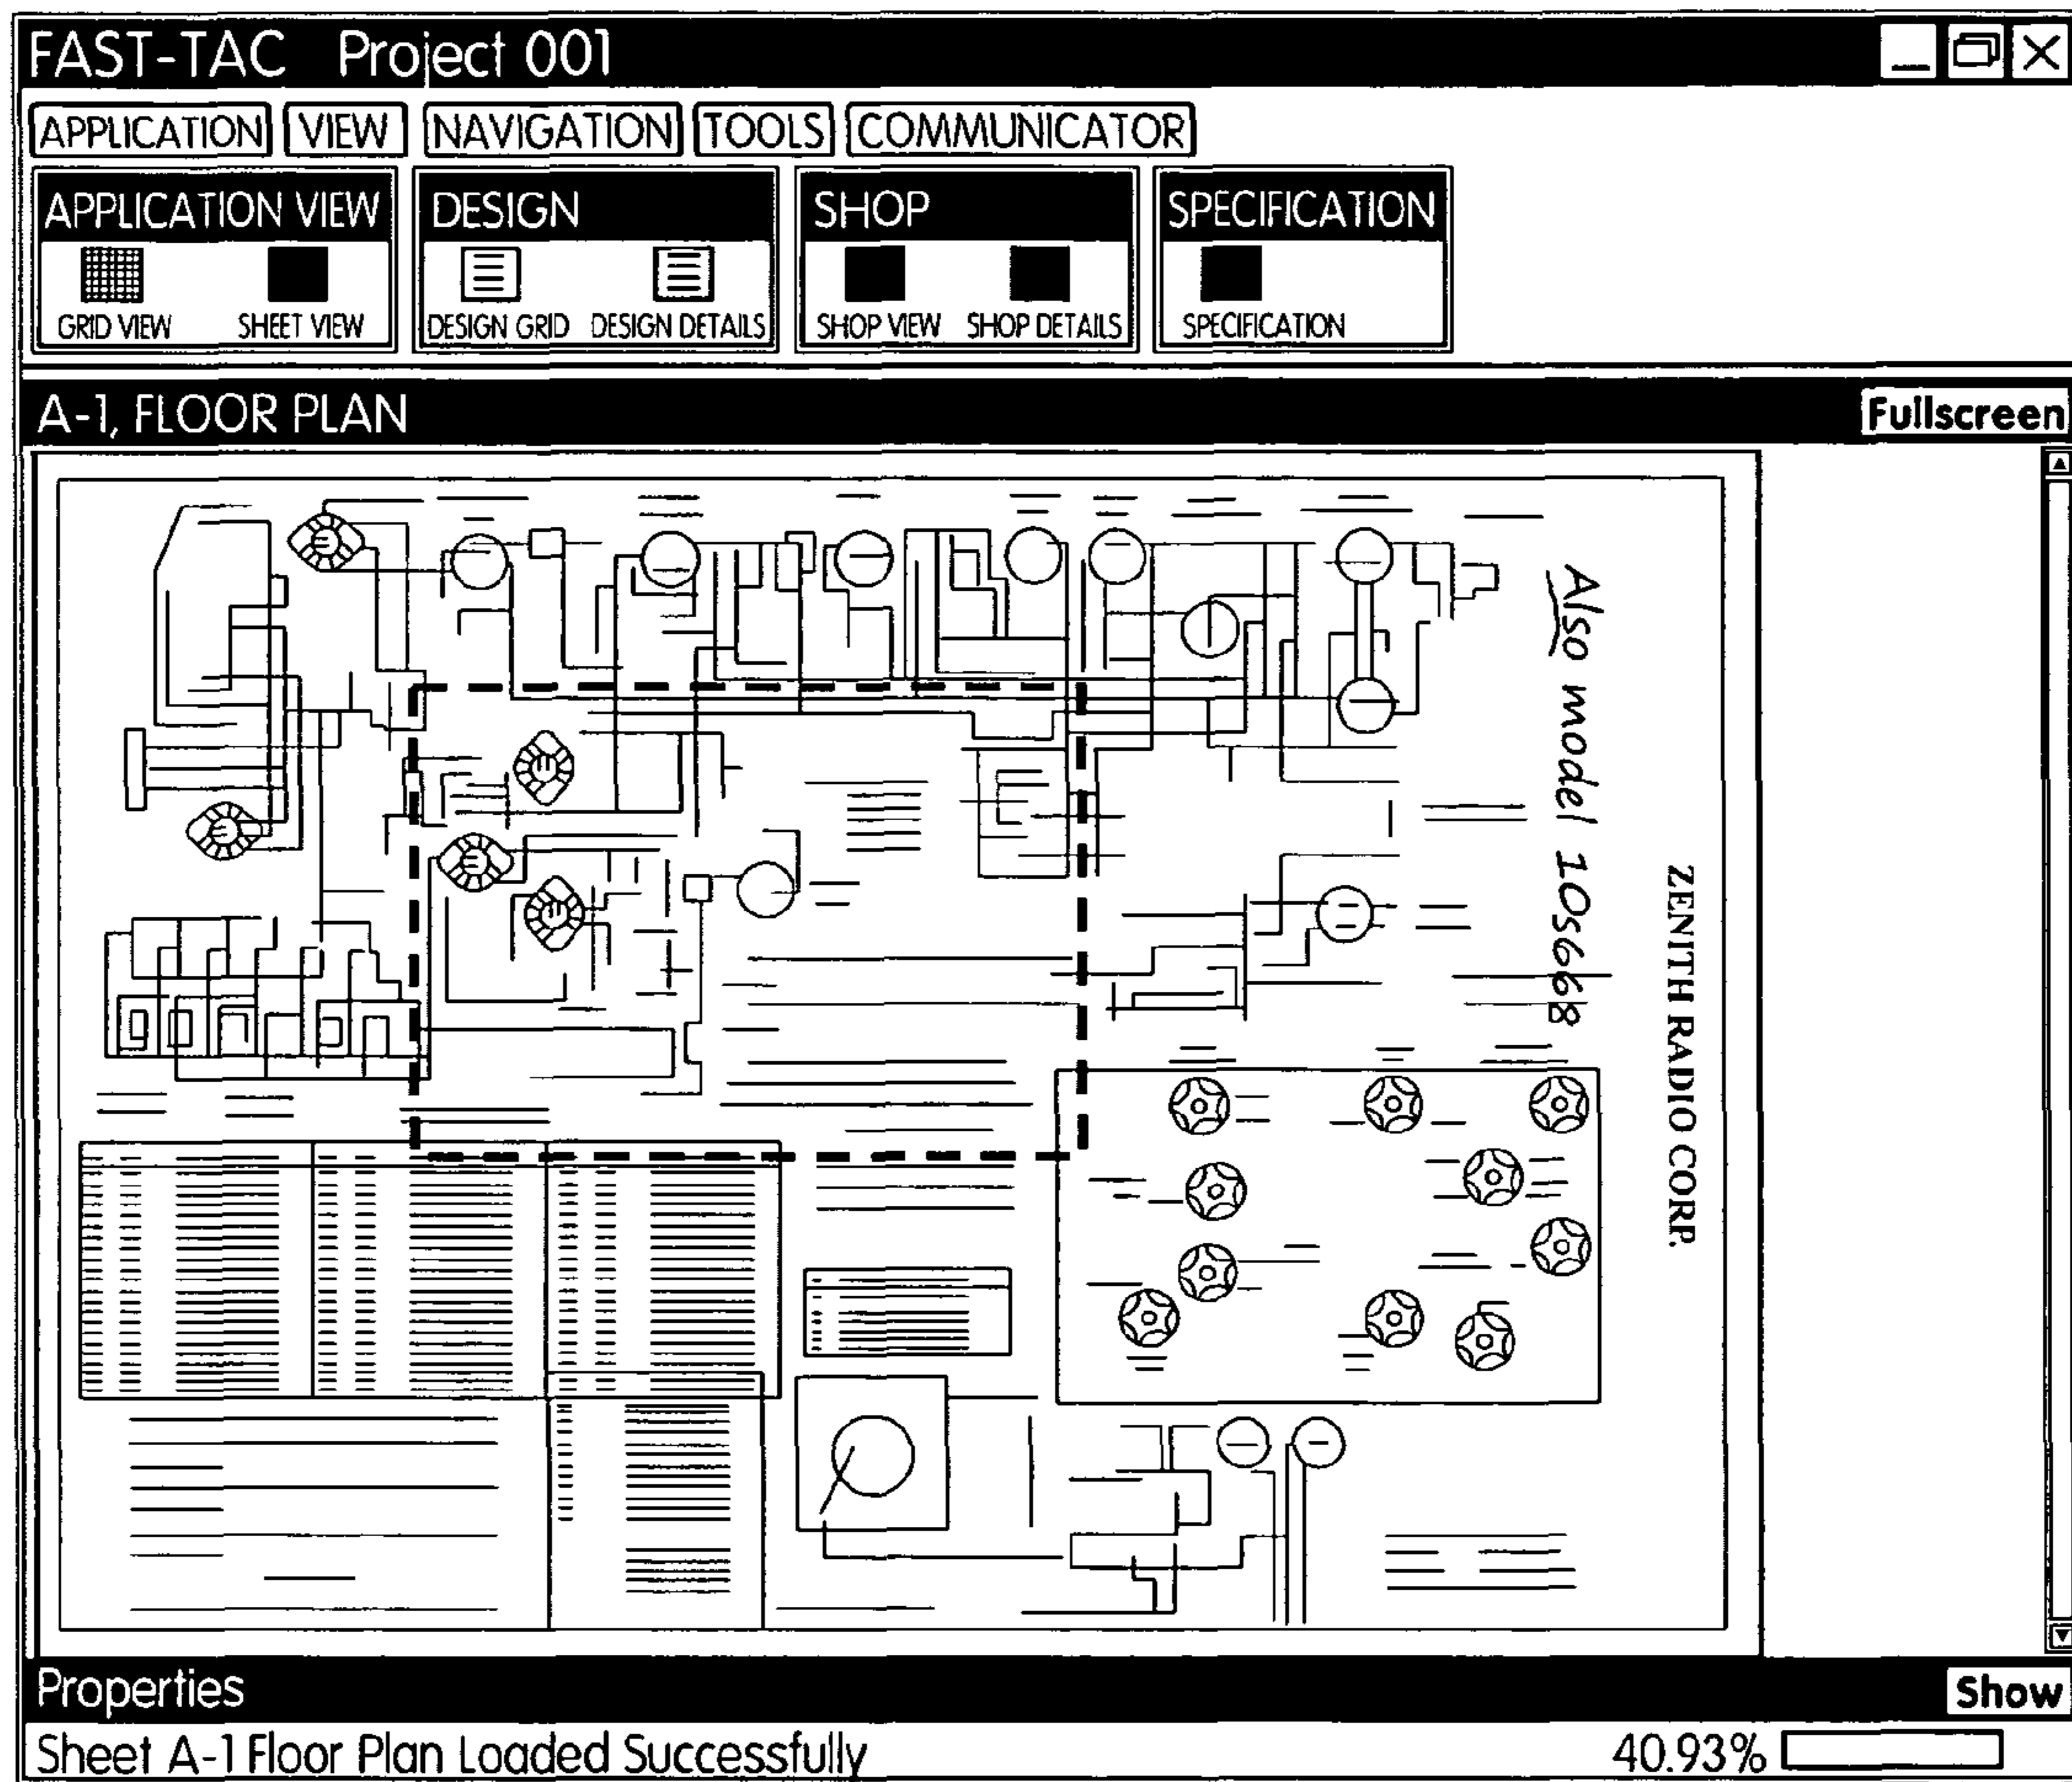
FAST-TAC Project 001

APPLICATION VIEW NAVIGATION TOOLS COMMUNICATOR

APPLICATION VIEW
GRID VIEW SHEET VIEW

DESIGN
DESIGN GRID DESIGN DETAILS

SHOP
SHOP VIEW SHOP DETAILS

SPECIFICATION
SPECIFICATION

A-1, FLOOR PLAN

Fullscreen

Also model 10S668

ZENITH RADIO CORP.

Properties

Show

Sheet A-1 Floor Plan Loaded Successfully

40.93%